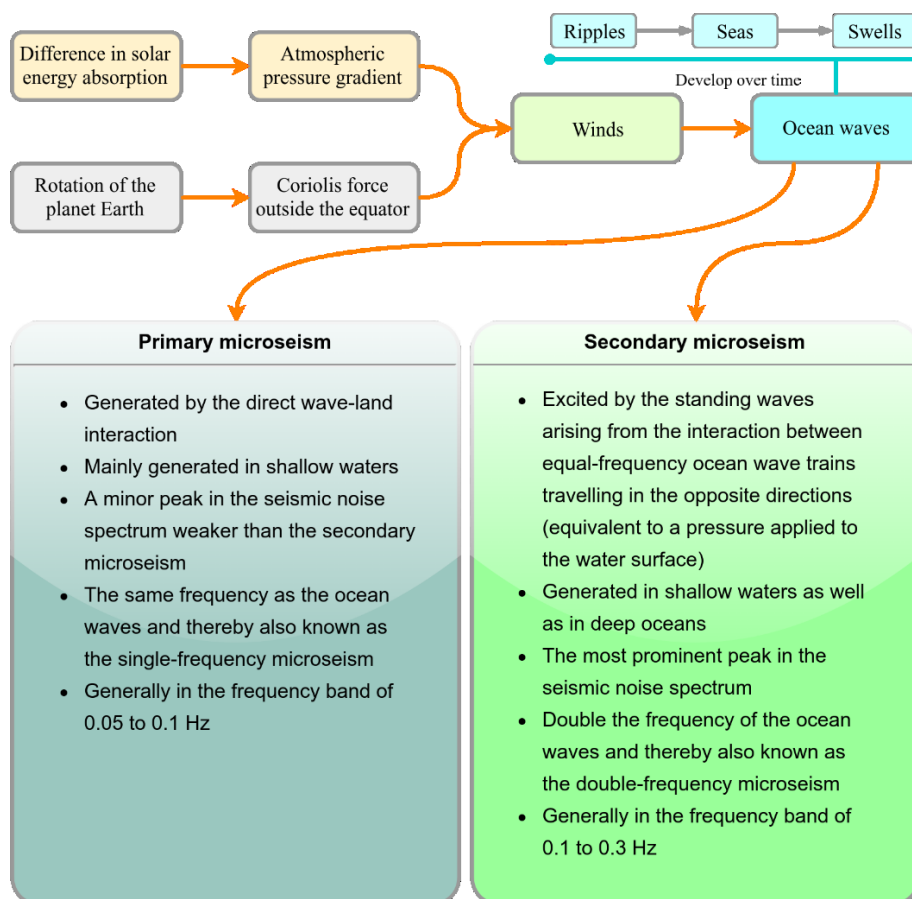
Ripples

Seas

Swells

Develop over time

Difference in solar energy absorption

Atmospheric pressure gradient

Winds

Ocean waves

Rotation of the planet Earth

Coriolis force outside the equator

**Primary microseism**

- Generated by the direct wave-land interaction
- Mainly generated in shallow waters
- A minor peak in the seismic noise spectrum weaker than the secondary microseism
- The same frequency as the ocean waves and thereby also known as the single-frequency microseism
- Generally in the frequency band of 0.05 to 0.1 Hz

**Secondary microseism**

- Excited by the standing waves arising from the interaction between equal-frequency ocean wave trains travelling in the opposite directions (equivalent to a pressure applied to the water surface)
- Generated in shallow waters as well as in deep oceans
- The most prominent peak in the seismic noise spectrum
- Double the frequency of the ocean waves and thereby also known as the double-frequency microseism
- Generally in the frequency band of 0.1 to 0.3 Hz